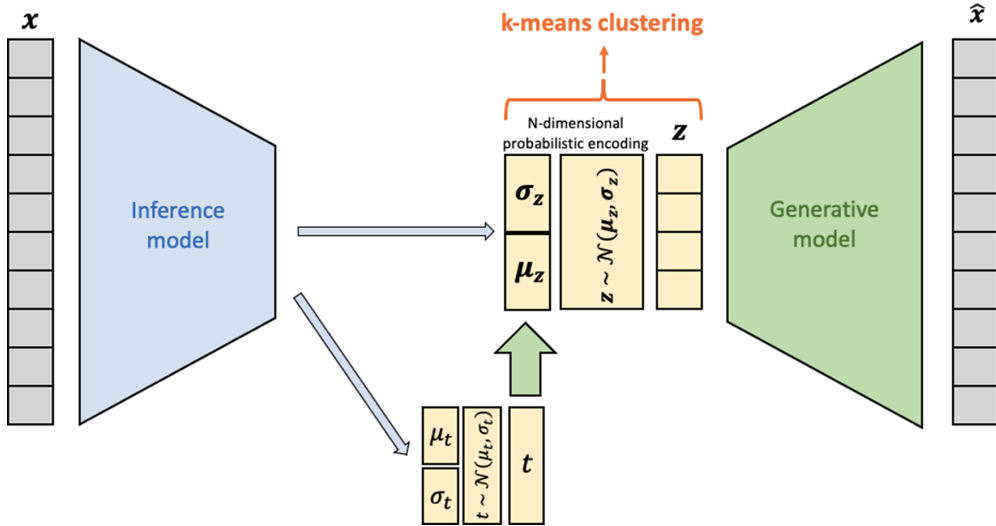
$\boldsymbol{x}$

Inference model

k-means clustering

N-dimensional probabilistic encoding

$\boldsymbol{z}$

$\boldsymbol{\sigma_z}$

$\boldsymbol{\mu_z}$

$\boldsymbol{z \sim \mathcal{N}(\mu_z, \sigma_z)}$

$\mu_t$

$\sigma_t$

$t \sim \mathcal{N}(\mu_t, \sigma_t)$

$t$

Generative model

$\hat{\boldsymbol{x}}$